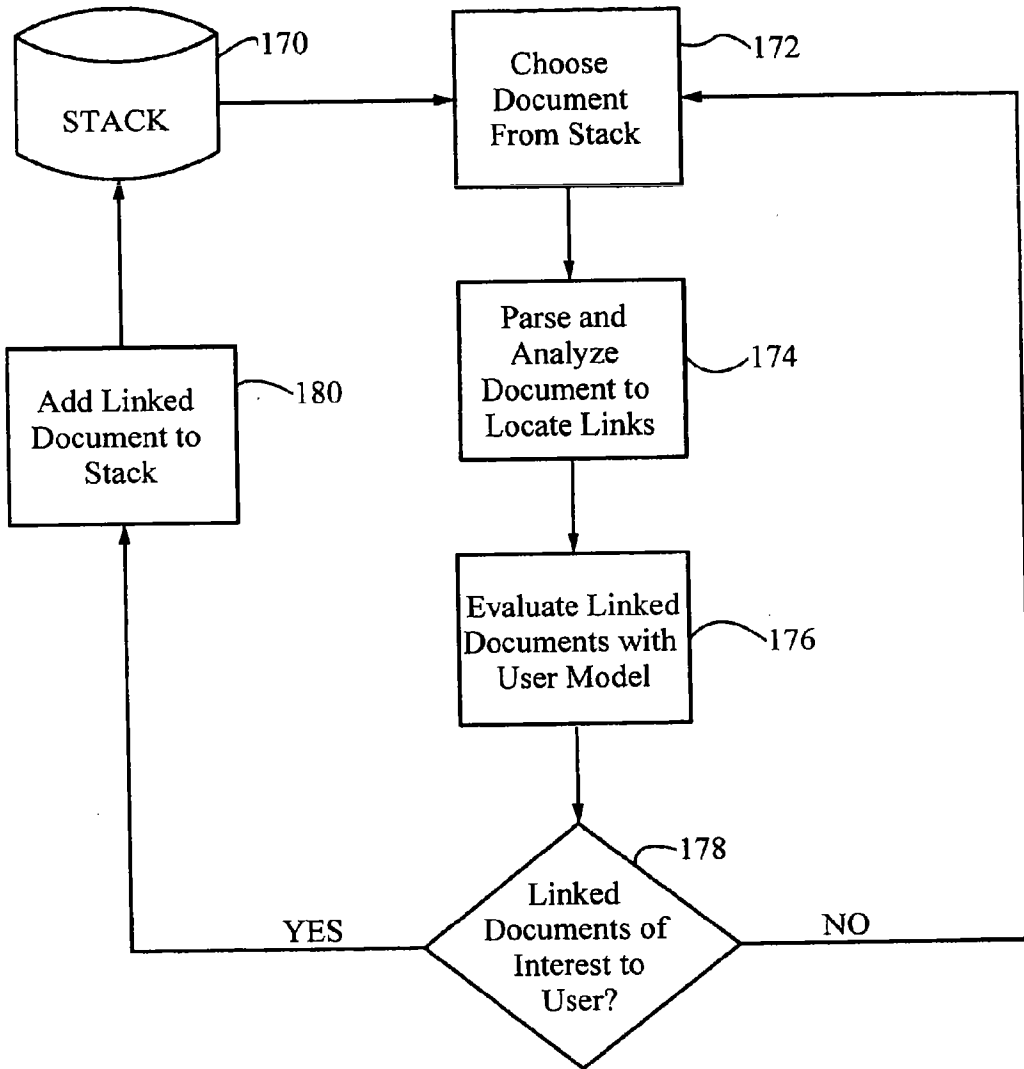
STACK

170

Choose Document From Stack

172

Add Linked Document to Stack

180

Parse and Analyze Document to Locate Links

174

Evaluate Linked Documents with User Model

176

178

YES

Linked Documents of Interest to User?

NO